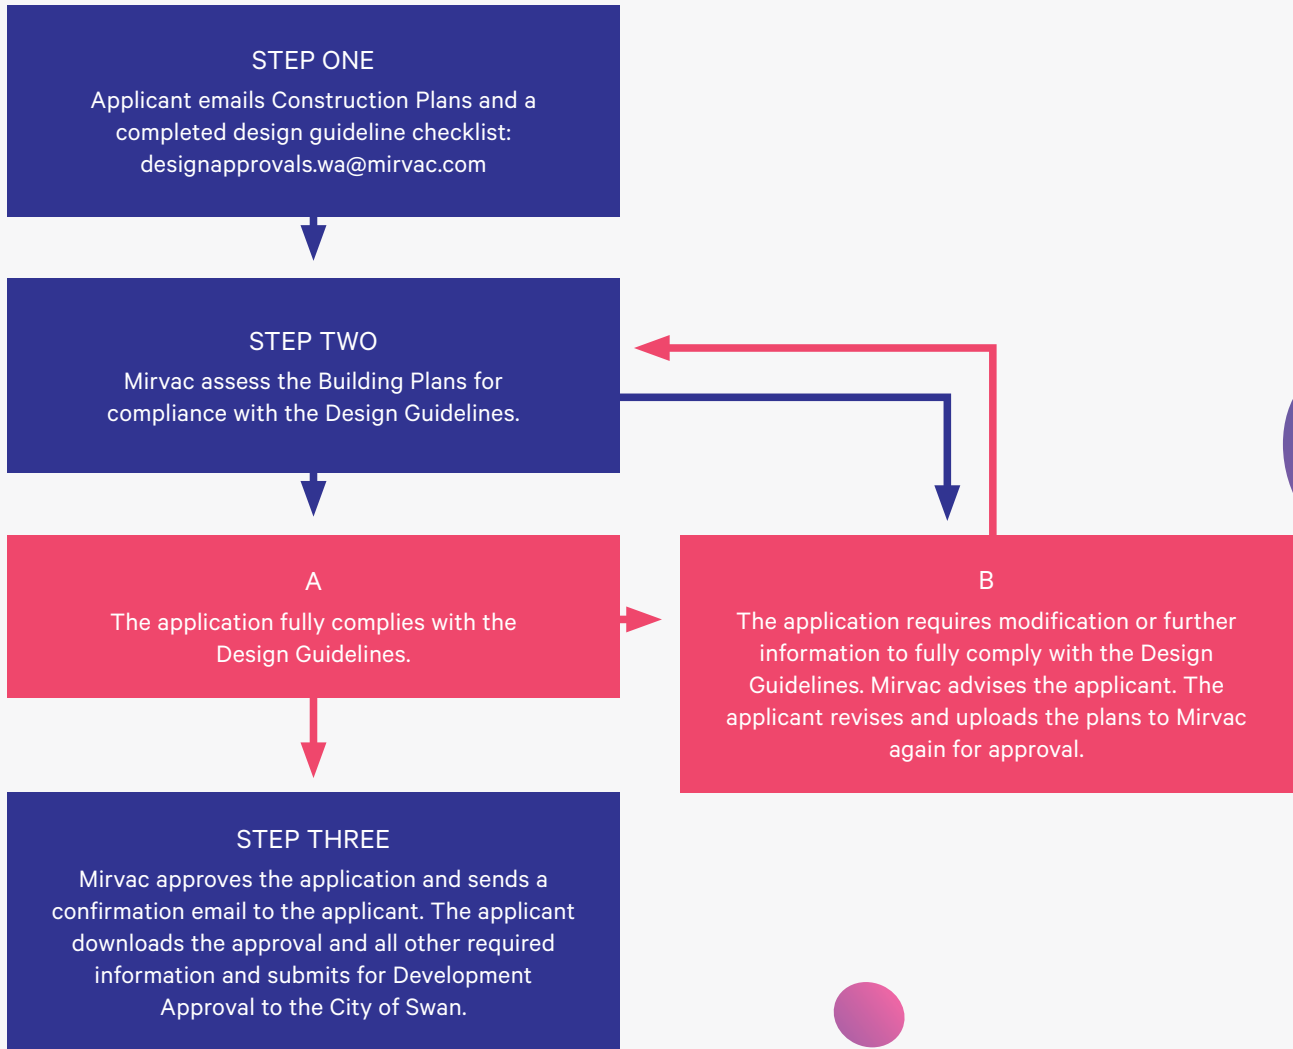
STEP ONE
Applicant emails Construction Plans and a completed design guideline checklist: designapprovals.wa@mirvac.com

STEP TWO
Mirvac assess the Building Plans for compliance with the Design Guidelines.

A
The application fully complies with the Design Guidelines.

B
The application requires modification or further information to fully comply with the Design Guidelines. Mirvac advises the applicant. The applicant revises and uploads the plans to Mirvac again for approval.

STEP THREE
Mirvac approves the application and sends a confirmation email to the applicant. The applicant downloads the approval and all other required information and submits for Development Approval to the City of Swan.